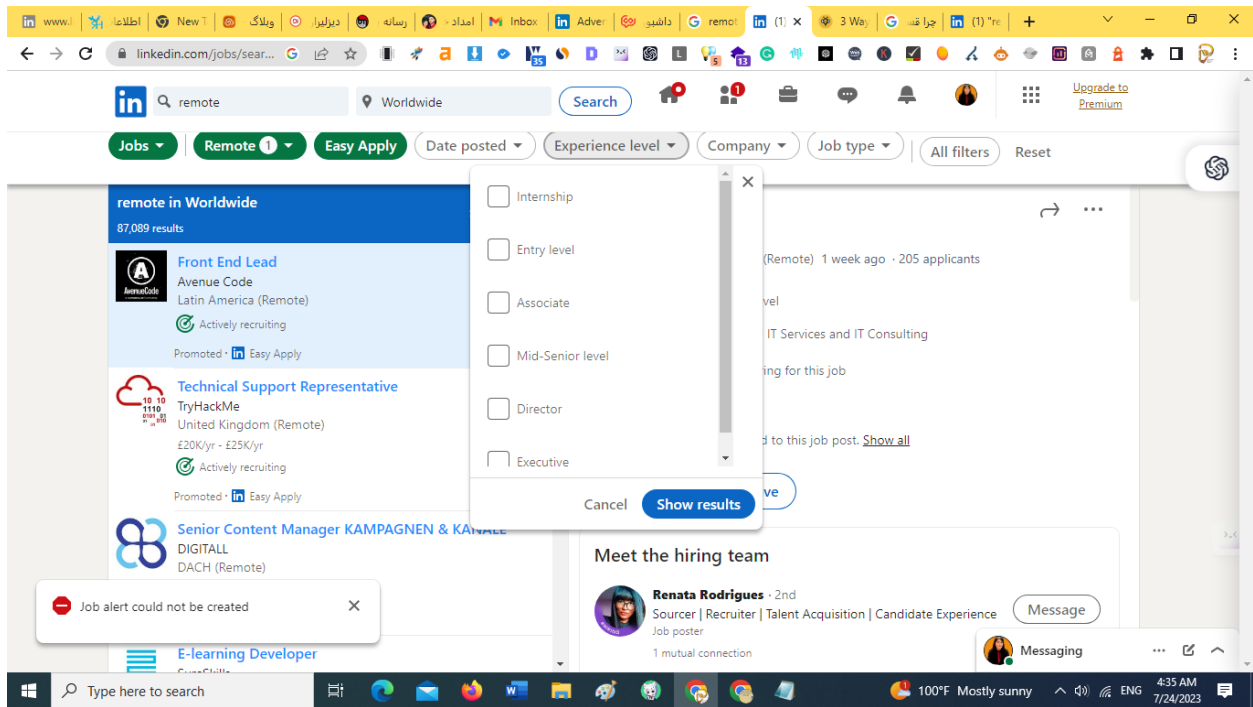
www.l | اطلاعا | New T | وبلاگ | دیزلیرا | رسانه | امداد | Inbox | Adver | داشبو | remot | (1) | 3 Way | چرا قد | (1) "re

linkedin.com/jobs/sear...

remote | Worldwide | Search

Upgrade to Premium

Jobs | Remote 1 | Easy Apply | Date posted | Experience level | Company | Job type | All filters | Reset

remote in Worldwide
87,089 results

Front End Lead
Avenue Code
Latin America (Remote)
Actively recruiting
Promoted · Easy Apply

Technical Support Representative
TryHackMe
United Kingdom (Remote)
£20K/yr - £25K/yr
Actively recruiting
Promoted · Easy Apply

Senior Content Manager KAMPAGNEN & KANÄLE
DIGITALL
DACH (Remote)

Job alert could not be created

E-learning Developer

Internship
Entry level
Associate
Mid-Senior level
Director
Executive

Cancel | Show results

(Remote) 1 week ago · 205 applicants
vel
IT Services and IT Consulting
ing for this job
d to this job post. Show all
ve

Meet the hiring team
Renata Rodrigues · 2nd
Sourcer | Recruiter | Talent Acquisition | Candidate Experience
Job poster
1 mutual connection
Message

Messaging

Type here to search
100°F Mostly sunny
ENG
4:35 AM
7/24/2023